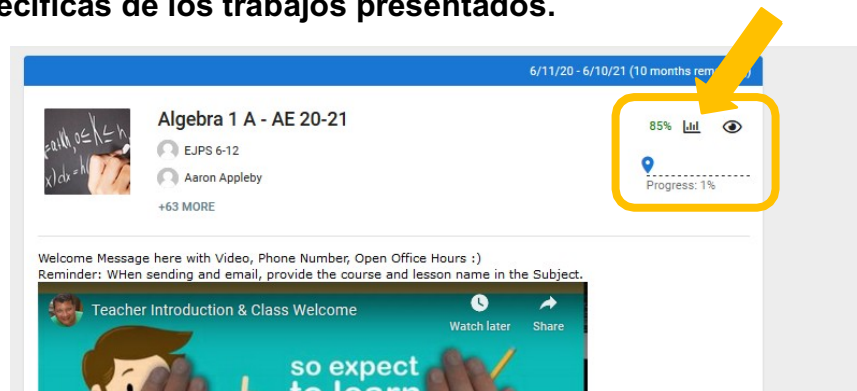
ecíficas de los trabajos presentados.

6/11/20 - 6/10/21 (10 months rem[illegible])

Algebra 1 A - AE 20-21

EJPS 6-12

Aaron Appleby

+63 MORE

85%

Progress: 1%

Welcome Message here with Video, Phone Number, Open Office Hours :)
Reminder: WHen sending and email, provide the course and lesson name in the Subject.

Teacher Introduction & Class Welcome

Watch later

Share

so expect
to learn